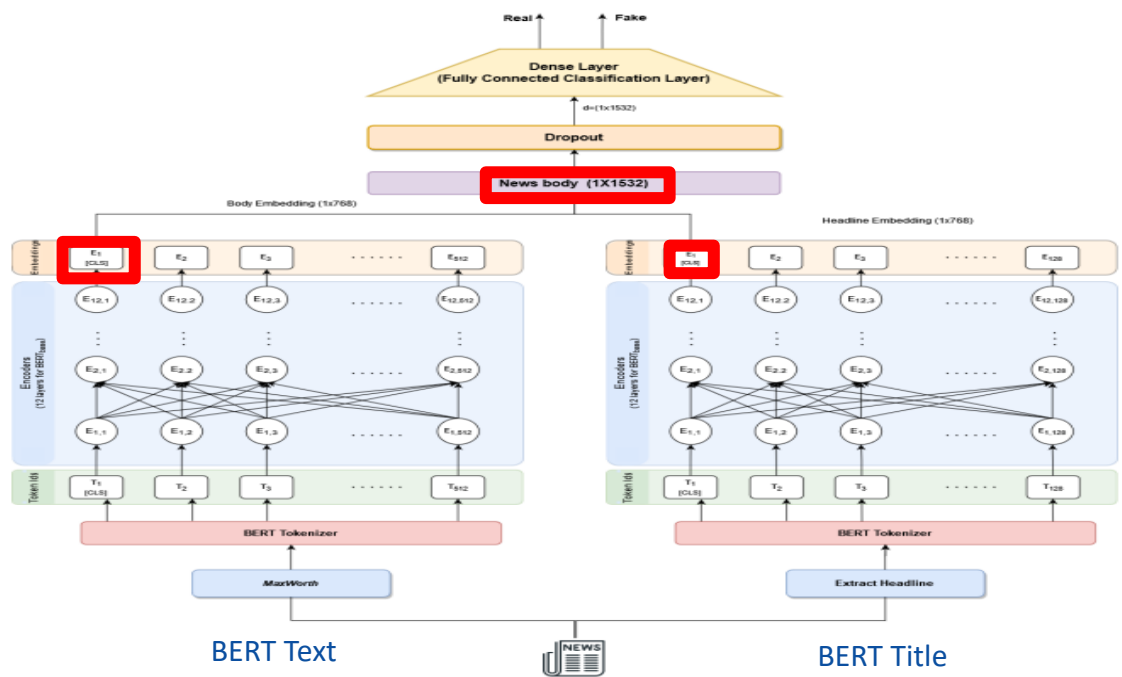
Real Fake

Dense Layer
(Fully Connected Classification Layer)

d=(1x1532)

Dropout

News body (1X1532)

Body Embedding (1x768)

Headline Embedding (1x768)

Embeddings

$E_1$ [CLS] $E_2$ $E_3$ ...... $E_{512}$

$E_{12,1}$ $E_{12,2}$ $E_{12,3}$ ...... $E_{12,512}$

Encoders (12 layers for $BERT_{base}$)

$E_{2,1}$ $E_{2,2}$ $E_{2,3}$ ...... $E_{2,512}$

$E_{1,1}$ $E_{1,2}$ $E_{1,3}$ ...... $E_{1,512}$

Token Ids

$T_1$ [CLS] $T_2$ $T_3$ ...... $T_{512}$

BERT Tokenizer

MaxWorth

Embeddings

$E_1$ [CLS] $E_2$ $E_3$ ...... $E_{128}$

$E_{12,1}$ $E_{12,2}$ $E_{12,3}$ ...... $E_{12,128}$

Encoders (12 layers for $BERT_{base}$)

$E_{2,1}$ $E_{2,2}$ $E_{2,3}$ ...... $E_{2,128}$

$E_{1,1}$ $E_{1,2}$ $E_{1,3}$ ...... $E_{1,128}$

Token Ids

$T_1$ [CLS] $T_2$ $T_3$ ...... $T_{128}$

BERT Tokenizer

Extract Headline

NEWS

BERT Text

BERT Title